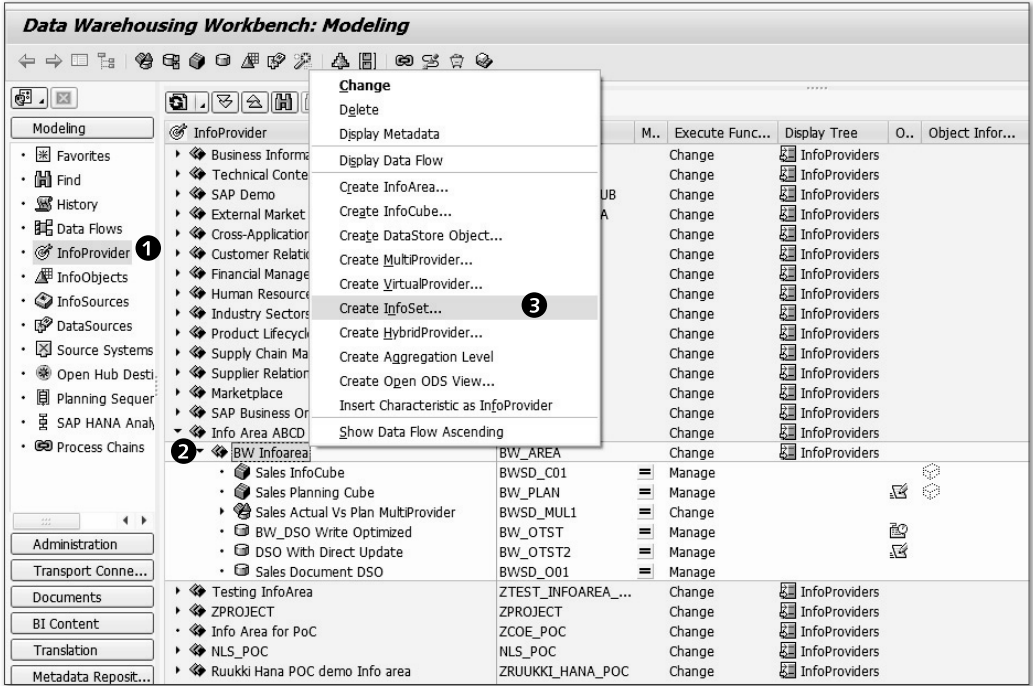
Data Warehousing Workbench: Modeling

Modeling
Favorites
Find
History
Data Flows
InfoProvider ❶
InfoObjects
InfoSources
DataSources
Source Systems
Open Hub Desti
Planning Sequer
SAP HANA Analy
Process Chains

Administration
Transport Conne...
Documents
BI Content
Translation
Metadata Reposit...

Change
Delete
Display Metadata
Display Data Flow
Create InfoArea...
Create InfoCube...
Create DataStore Object...
Create MultiProvider...
Create VirtualProvider...
Create InfoSet... ❸
Create HybridProvider...
Create Aggregation Level
Create Open ODS View...
Insert Characteristic as InfoProvider
Show Data Flow Ascending

| InfoProvider | | M.. | Execute Func... | Display Tree | O.. | Object Infor... |
|---|---|---|---|---|---|---|
| Business Informa | | | Change | InfoProviders | | |
| Technical Conte | | | Change | InfoProviders | | |
| SAP Demo | UB | | Change | InfoProviders | | |
| External Market | A | | Change | InfoProviders | | |
| Cross-Application | | | Change | InfoProviders | | |
| Customer Relatio | | | Change | InfoProviders | | |
| Financial Manage | | | Change | InfoProviders | | |
| Human Resource | | | Change | InfoProviders | | |
| Industry Sectors | | | Change | InfoProviders | | |
| Product Lifecycle | | | Change | InfoProviders | | |
| Supply Chain Ma | | | Change | InfoProviders | | |
| Supplier Relation | | | Change | InfoProviders | | |
| Marketplace | | | Change | InfoProviders | | |
| SAP Business Or | | | Change | InfoProviders | | |
| Info Area ABCD | | | Change | InfoProviders | | |
| ❷ BW Infoarea | BW_AREA | | Change | InfoProviders | | |
| Sales InfoCube | BWSD_C01 | = | Manage | | | |
| Sales Planning Cube | BW_PLAN | = | Manage | | | |
| Sales Actual Vs Plan MultiProvider | BWSD_MUL1 | = | Change | | | |
| BW_DSO Write Optimized | BW_OTST | = | Manage | | | |
| DSO With Direct Update | BW_OTST2 | = | Manage | | | |
| Sales Document DSO | BWSD_O01 | = | Manage | | | |
| Testing InfoArea | ZTEST_INFOAREA_... | | Change | InfoProviders | | |
| ZPROJECT | ZPROJECT | | Change | InfoProviders | | |
| Info Area for PoC | ZCOE_POC | | Change | InfoProviders | | |
| NLS_POC | NLS_POC | | Change | InfoProviders | | |
| Ruukki Hana POC demo Info area | ZRUUKKI_HANA_POC | | Change | InfoProviders | | |